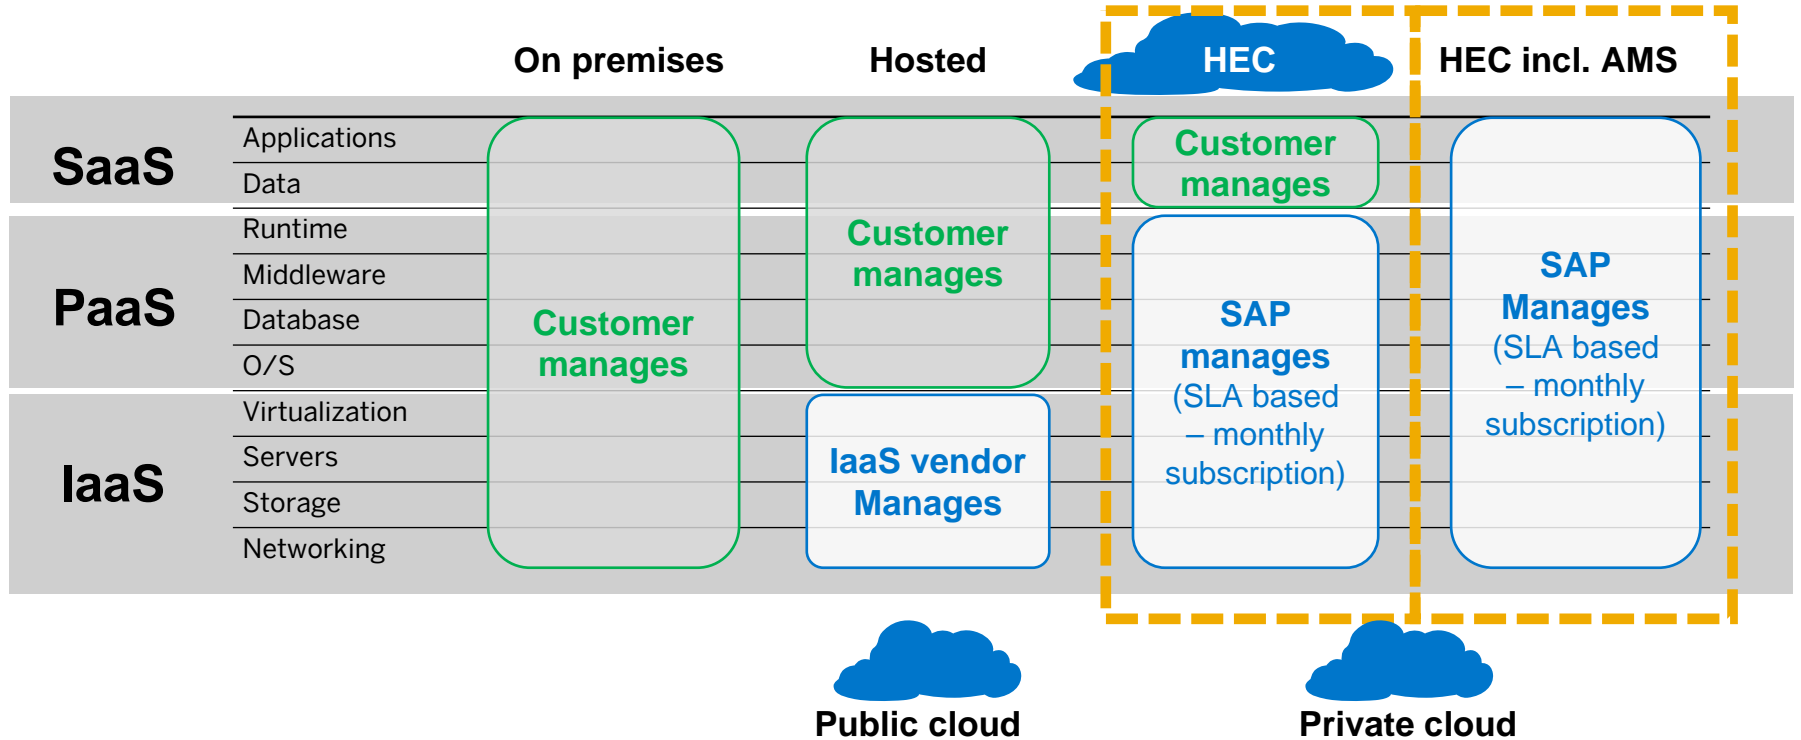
On premises

Hosted

HEC

HEC incl. AMS

SaaS

Applications

Data

PaaS

Runtime

Middleware

Database

O/S

IaaS

Virtualization

Servers

Storage

Networking

Customer manages

Customer manages

IaaS vendor Manages

Customer manages

SAP manages (SLA based – monthly subscription)

SAP Manages (SLA based – monthly subscription)

Public cloud

Private cloud